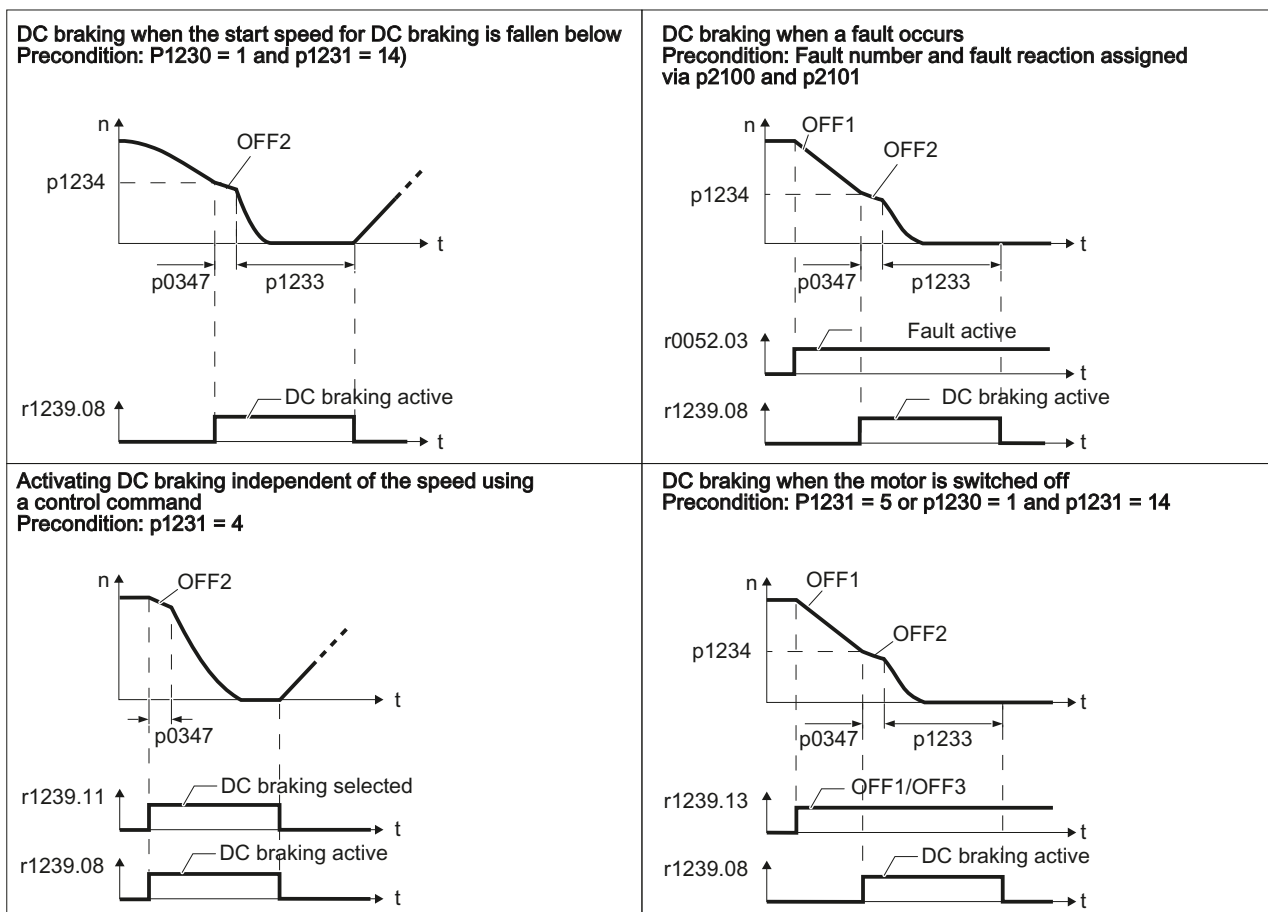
DC braking when the start speed for DC braking is fallen below
Precondition: P1230 = 1 and p1231 = 14)

n
OFF2
p1234
t
p0347
p1233
r1239.08
DC braking active
t

DC braking when a fault occurs
Precondition: Fault number and fault reaction assigned via p2100 and p2101

n
OFF1
OFF2
p1234
t
p0347
p1233
r0052.03
Fault active
t
r1239.08
DC braking active
t

Activating DC braking independent of the speed using a control command
Precondition: p1231 = 4

n
OFF2
t
p0347
r1239.11
DC braking selected
t
r1239.08
DC braking active
t

DC braking when the motor is switched off
Precondition: P1231 = 5 or p1230 = 1 and p1231 = 14

n
OFF1
OFF2
p1234
t
p0347
p1233
r1239.13
OFF1/OFF3
t
r1239.08
DC braking active
t